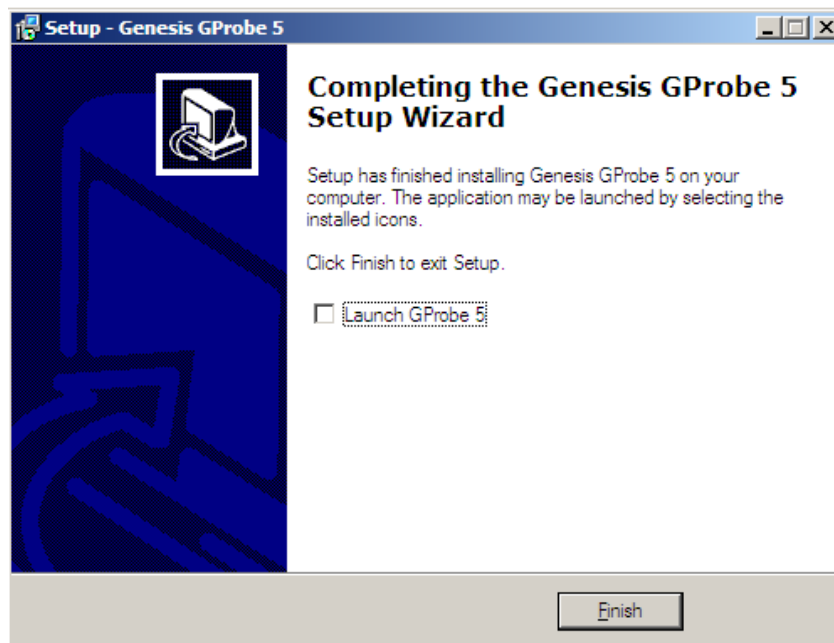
Setup - Genesis GProbe 5

Completing the Genesis GProbe 5 Setup Wizard

Setup has finished installing Genesis GProbe 5 on your computer. The application may be launched by selecting the installed icons.

Click Finish to exit Setup.

Launch GProbe 5

Finish